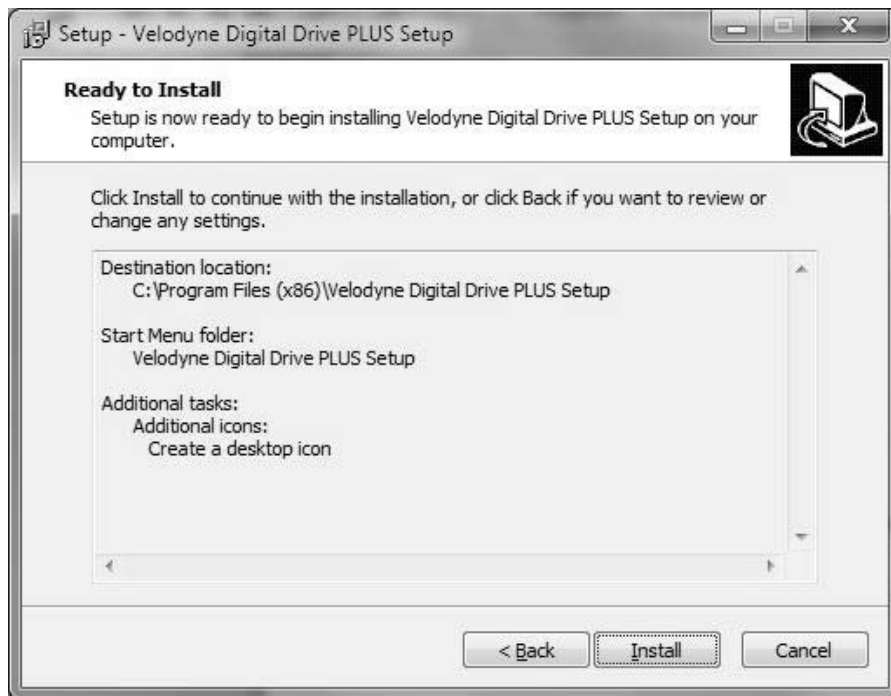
Setup - Velodyne Digital Drive PLUS Setup

Ready to Install
Setup is now ready to begin installing Velodyne Digital Drive PLUS Setup on your computer.

Click Install to continue with the installation, or click Back if you want to review or change any settings.

Destination location:
C:\Program Files (x86)\Velodyne Digital Drive PLUS Setup

Start Menu folder:
Velodyne Digital Drive PLUS Setup

Additional tasks:
Additional icons:
Create a desktop icon

< Back
Install
Cancel